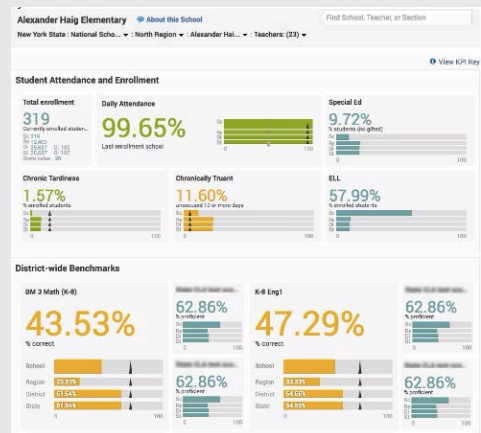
Alexander Haig Elementary
About this School
Find School, Teacher, or Section
New York State : National Scho... North Region : Alexander Hai... : Teachers: (23)

View KPI Key

Student Attendance and Enrollment

Total enrollment
319
Currently enrolled studen...
Sc 319
Re 12,403
Di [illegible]
St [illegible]
State value: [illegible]

Daily Attendance
99.65%
Last enrollment school
Sc
Re
Di
St

Special Ed
9.72%
% students (no gifted)
Sc
Re
Di
St

Chronic Tardiness
1.57%
% enrolled students
Sc
Re
Di
St
0 100

Chronically Truant
11.60%
unexcused 12 or more days
Sc
Re
Di
St
0 100

ELL
57.99%
% enrolled students
Sc
Re
Di
St
0 100

District-wide Benchmarks

BM 3 Math (K-8)
43.53%
% correct
School
Region 23.53%
District 61.64%
State 81.84%
0 100

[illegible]
62.86%
% proficient
Sc
Re
Di
St
0 100

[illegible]
62.86%
% proficient
Sc
Re
Di
St
0 100

K-8 Eng1
47.29%
% correct
School
Region 33.33%
District 54.55%
State 54.55%
0 100

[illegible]
62.86%
% proficient
Sc
Re
Di
St
0 100

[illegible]
62.86%
% proficient
Sc
Re
Di
St
0 100